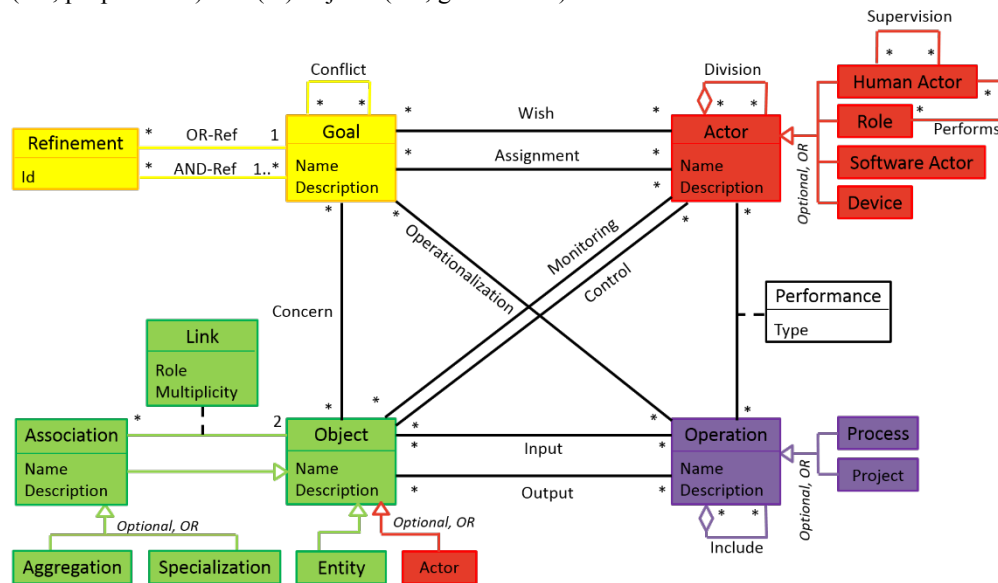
(OR) purple boxes) with (OR) object (OR) green boxes)

Supervision
* *
Human Actor
*
Role
*
Performs
Software Actor
Device
Optional, OR

Division
* *
Actor
Name
Description

Conflict
* *
Goal
Name
Description

Refinement
Id
* OR-Ref 1
* AND-Ref 1..*

Wish
Assignment
Monitoring
Control
Operationalization
Concern

Performance
Type

Link
Role
Multiplicity

Association
Name
Description
* 2

Object
Name
Description

Input
Output

Operation
Name
Description
Include

Process
Project
Optional, OR

Optional, OR
Aggregation
Specialization

Optional, OR
Entity
Actor